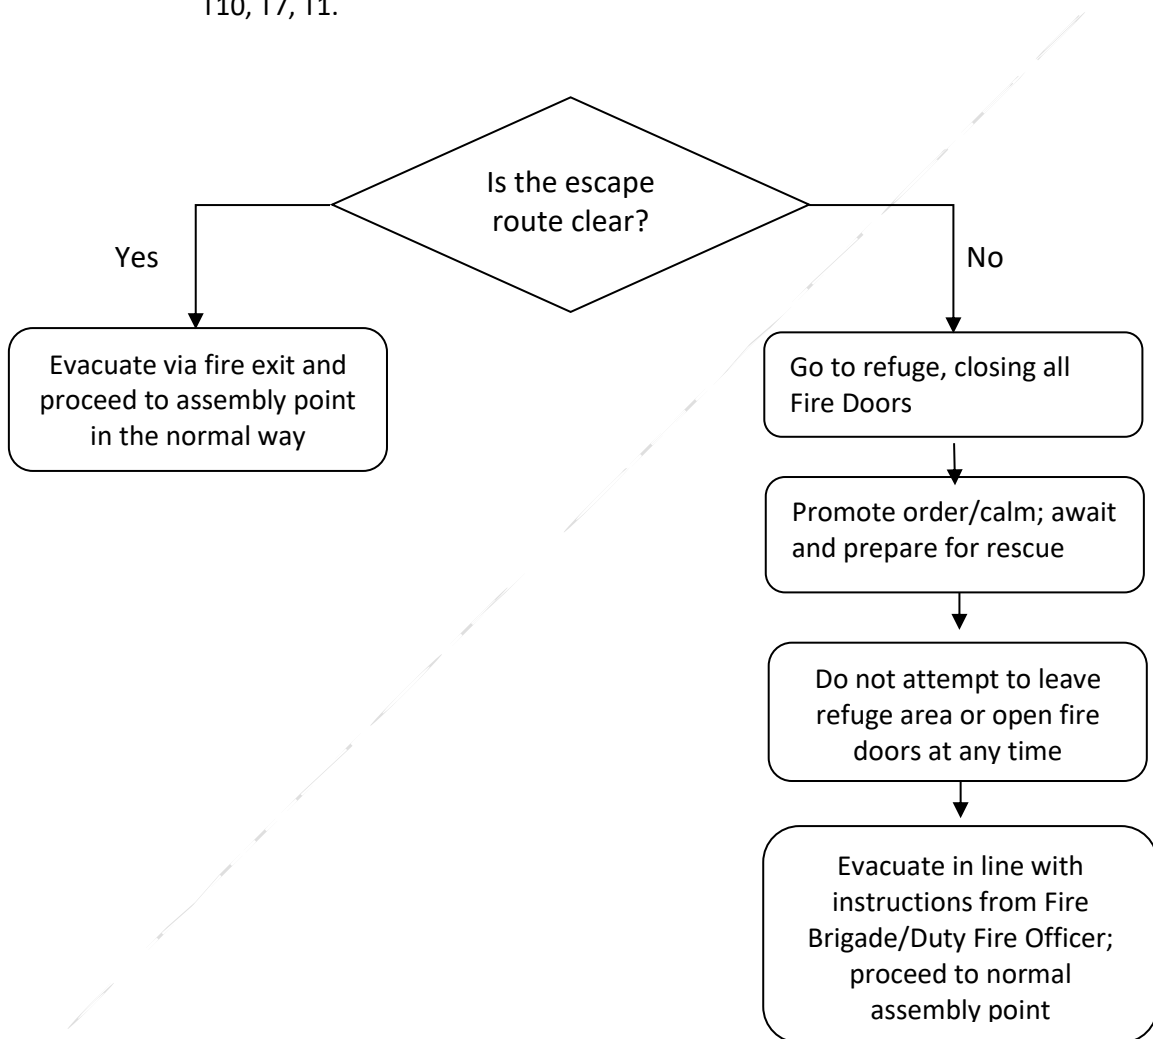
T10, T7, T1.

Is the escape route clear?

Yes

No

Evacuate via fire exit and proceed to assembly point in the normal way

Go to refuge, closing all Fire Doors

Promote order/calm; await and prepare for rescue

Do not attempt to leave refuge area or open fire doors at any time

Evacuate in line with instructions from Fire Brigade/Duty Fire Officer; proceed to normal assembly point